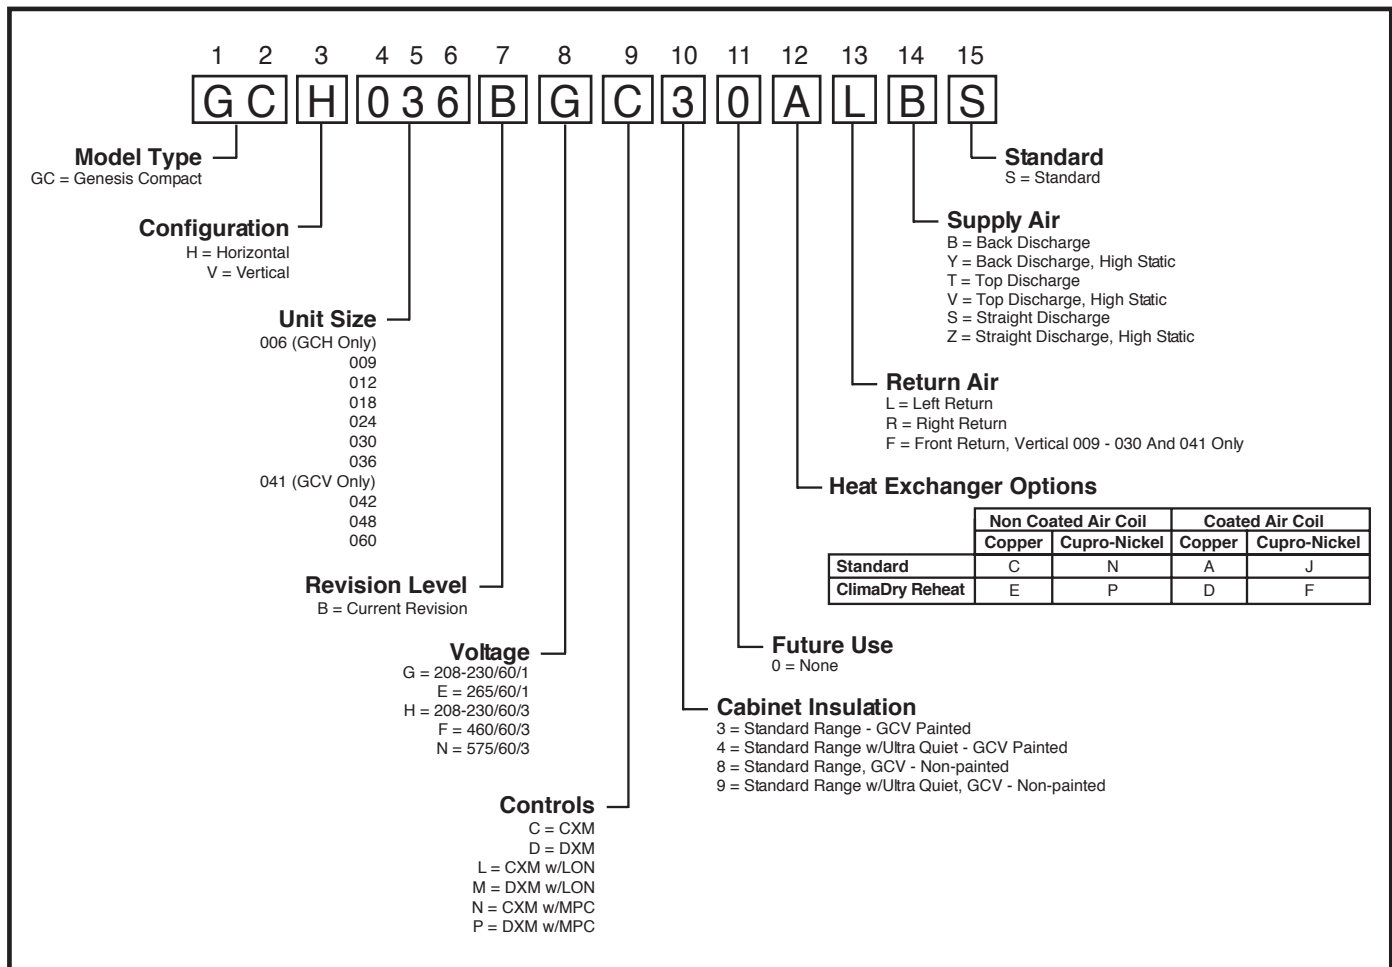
1 2 3 4 5 6 7 8 9 10 11 12 13 14 15

G C H 0 3 6 B G C 3 0 A L B S

Model Type
GC = Genesis Compact

Configuration
H = Horizontal
V = Vertical

Unit Size
006 (GCH Only)
009
012
018
024
030
036
041 (GCV Only)
042
048
060

Revision Level
B = Current Revision

Voltage
G = 208-230/60/1
E = 265/60/1
H = 208-230/60/3
F = 460/60/3
N = 575/60/3

Controls
C = CXM
D = DXM
L = CXM w/LON
M = DXM w/LON
N = CXM w/MPC
P = DXM w/MPC

Standard
S = Standard

Supply Air
B = Back Discharge
Y = Back Discharge, High Static
T = Top Discharge
V = Top Discharge, High Static
S = Straight Discharge
Z = Straight Discharge, High Static

Return Air
L = Left Return
R = Right Return
F = Front Return, Vertical 009 - 030 And 041 Only

Heat Exchanger Options

| | Non Coated Air Coil | | Coated Air Coil | |
|---|---|---|---|---|
| | Copper | Cupro-Nickel | Copper | Cupro-Nickel |
| Standard | C | N | A | J |
| ClimaDry Reheat | E | P | D | F |

Future Use
0 = None

Cabinet Insulation
3 = Standard Range - GCV Painted
4 = Standard Range w/Ultra Quiet - GCV Painted
8 = Standard Range, GCV - Non-painted
9 = Standard Range w/Ultra Quiet, GCV - Non-painted